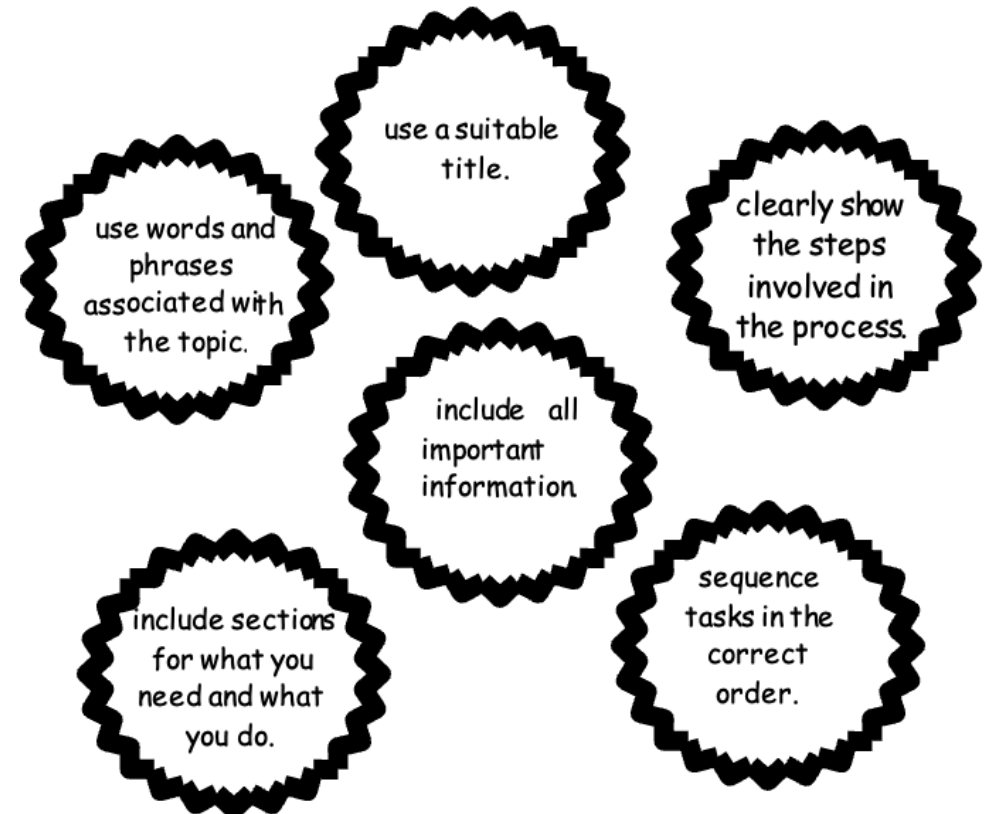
use a suitable title.

use words and phrases associated with the topic.

clearly show the steps involved in the process.

include all important information.

include sections for what you need and what you do.

sequence tasks in the correct order.